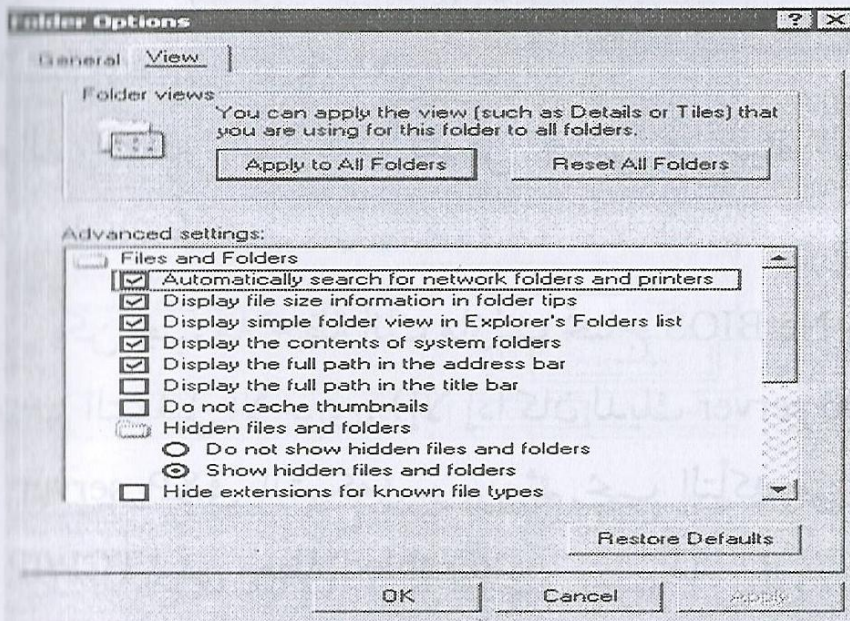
Folder Options

General View

Folder views

You can apply the view (such as Details or Tiles) that you are using for this folder to all folders.

Apply to All Folders

Reset All Folders

Advanced settings:

Files and Folders

Automatically search for network folders and printers

Display file size information in folder tips

Display simple folder view in Explorer's Folders list

Display the contents of system folders

Display the full path in the address bar

Display the full path in the title bar

Do not cache thumbnails

Hidden files and folders

Do not show hidden files and folders

Show hidden files and folders

Hide extensions for known file types

Restore Defaults

OK

Cancel

Apply